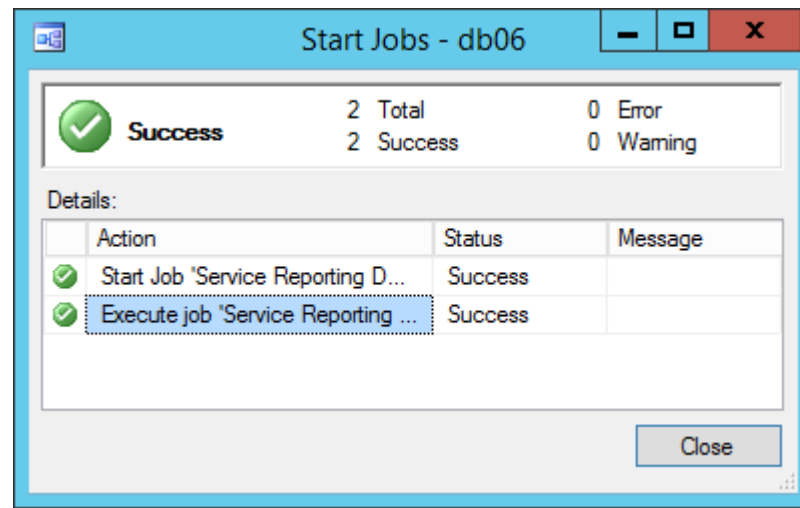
Start Jobs - db06

Success

2 Total
2 Success

0 Error
0 Warning

Details:

| | Action | Status | Message |
|---|---|---|---|
| | Start Job 'Service Reporting D... | Success | |
| | Execute job 'Service Reporting ... | Success | |

Close